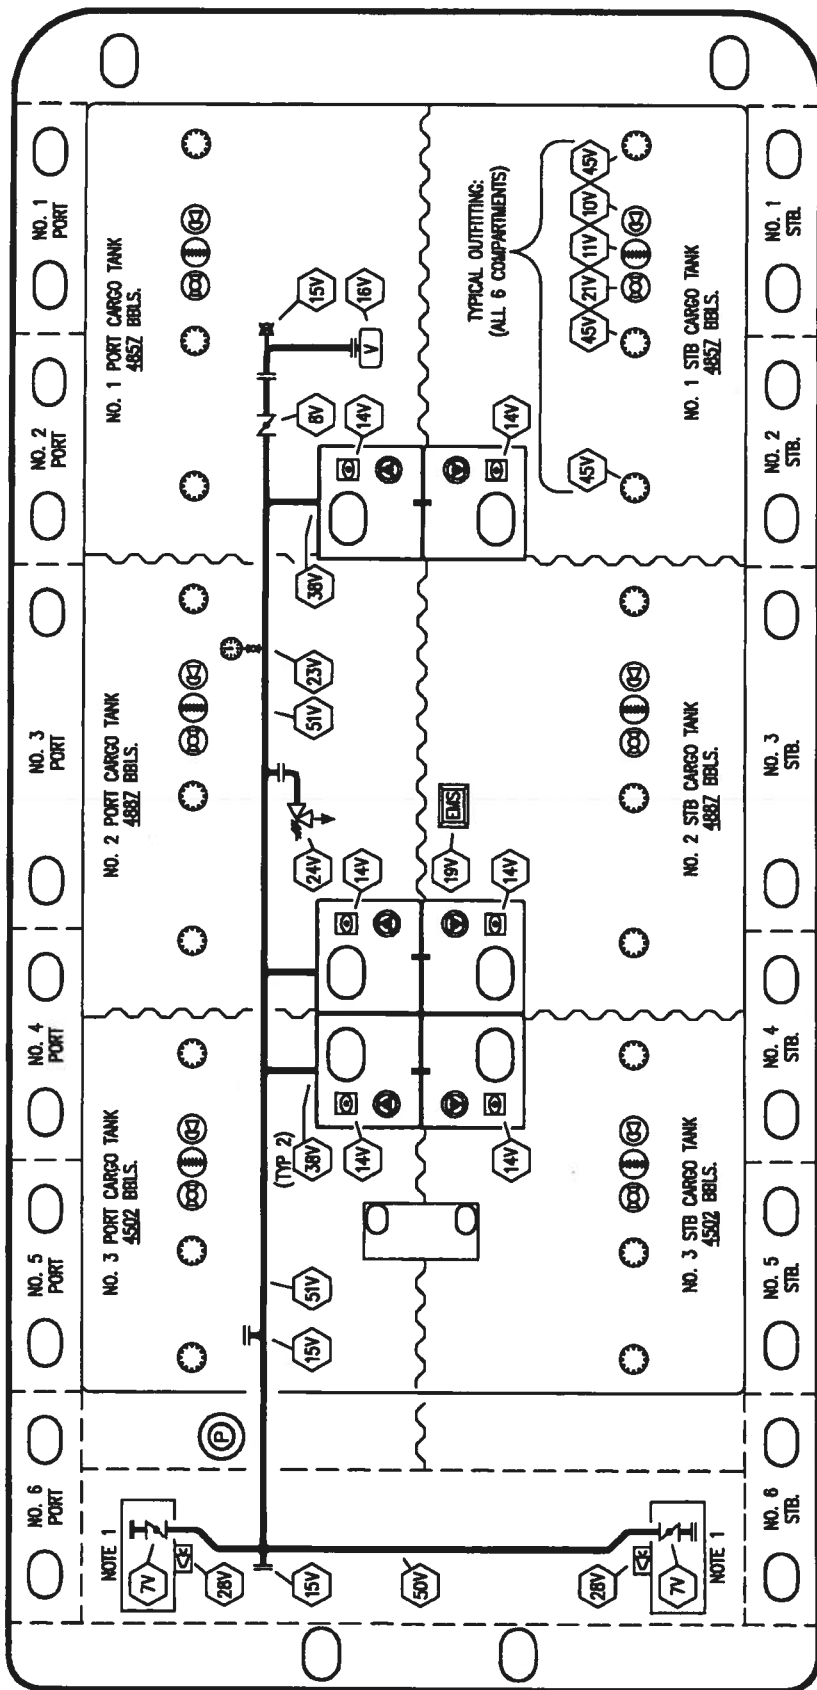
NO. 1 PORT

NO. 2 PORT

NO. 3 PORT

NO. 4 PORT

NO. 5 PORT

NO. 6 PORT

NO. 1 PORT CARGO TANK
4857 BBLS.

NO. 2 PORT CARGO TANK
4887 BBLS.

NO. 3 PORT CARGO TANK
4502 BBLS.

TYPICAL OUTFITTING:
(ALL 6 COMPARTMENTS)

45V 21V 11V 10V 45V

45V

NO. 1 STB CARGO TANK
4857 BBLS.

NO. 2 STB CARGO TANK
4887 BBLS.

NO. 3 STB CARGO TANK
4502 BBLS.

15V 16V V

8V

14V

14V

38V

51V 23V

24V

19V EMS

14V

14V

14V

14V

(TYP 2)
38V

51V

15V

P

NOTE 1
7V
28V

15V

50V

28V
7V
NOTE 1

NO. 1 STB.

NO. 2 STB.

NO. 3 STB.

NO. 4 STB.

NO. 5 STB.

NO. 6 STB.